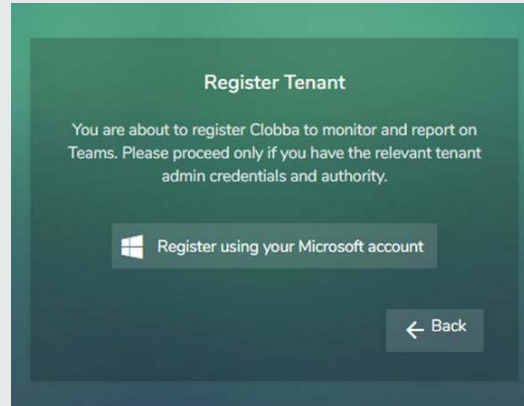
Register Tenant

You are about to register Clobba to monitor and report on Teams. Please proceed only if you have the relevant tenant admin credentials and authority.

Register using your Microsoft account

← Back